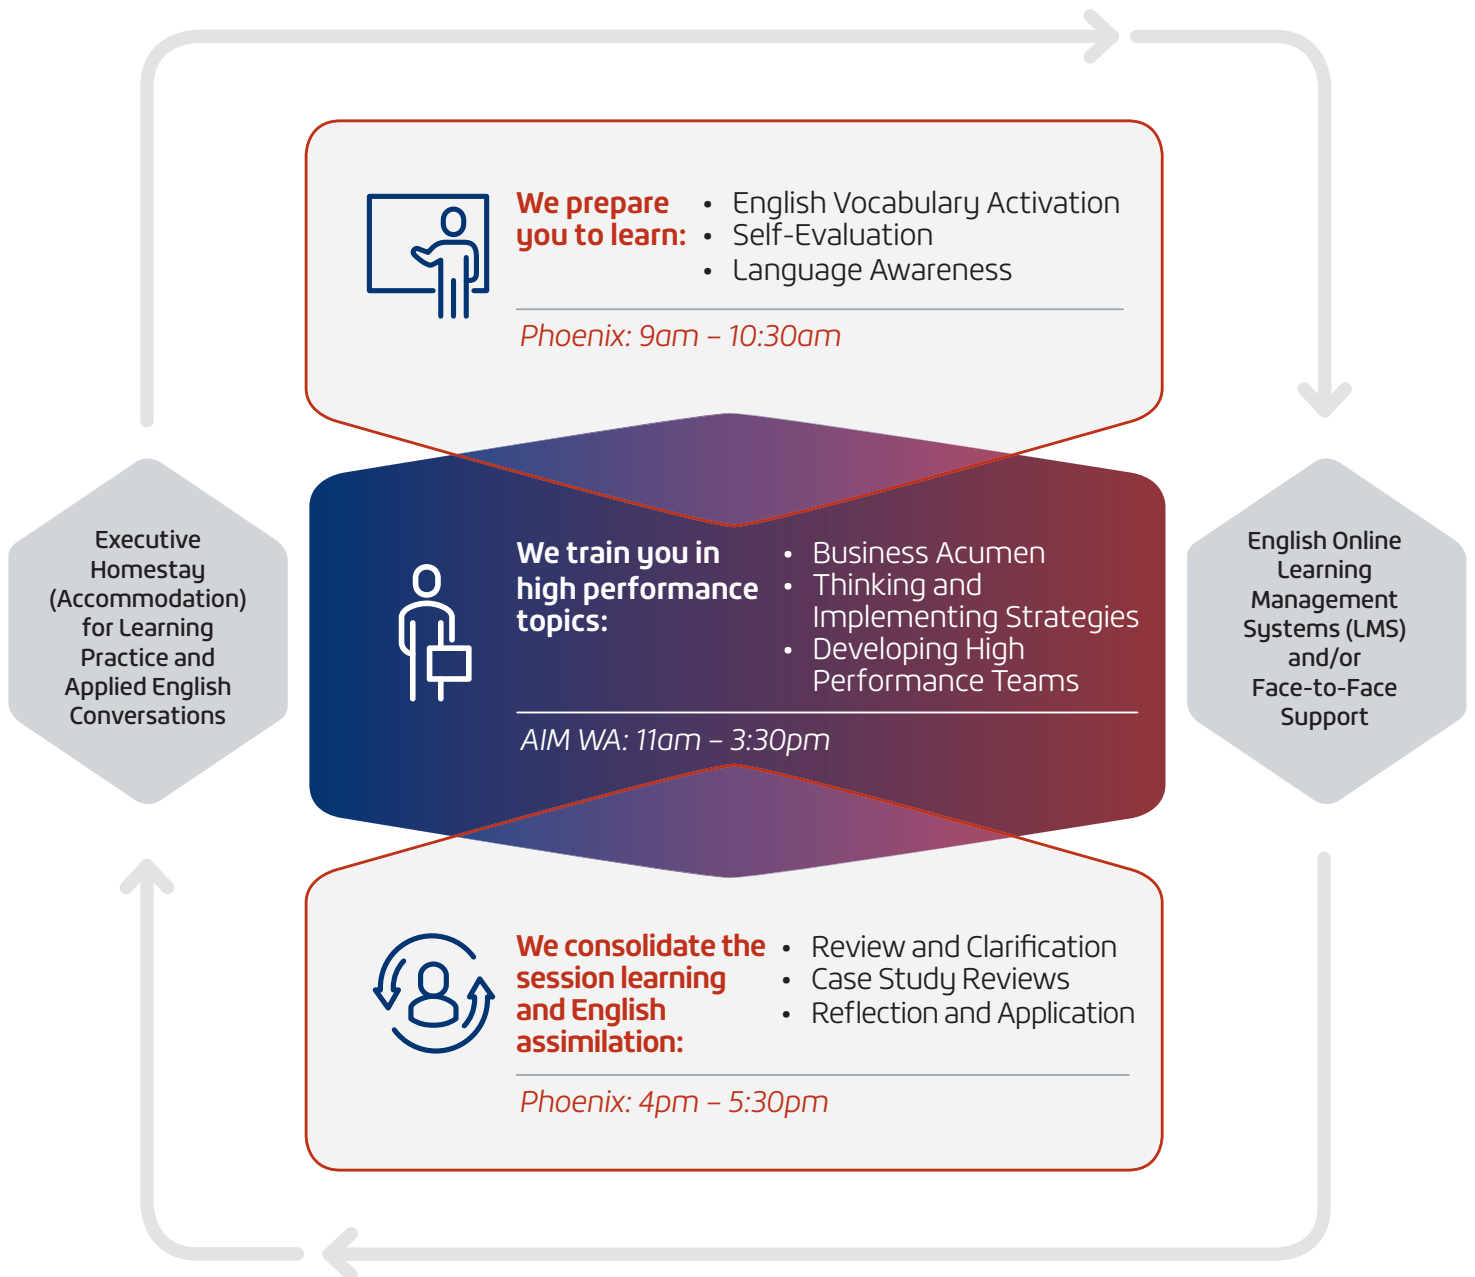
We prepare you to learn:

- English Vocabulary Activation
- Self-Evaluation
- Language Awareness

Phoenix: 9am – 10:30am

Executive Homestay (Accommodation) for Learning Practice and Applied English Conversations

We train you in high performance topics:

- Business Acumen
- Thinking and Implementing Strategies
- Developing High Performance Teams

AIM WA: 11am – 3:30pm

English Online Learning Management Systems (LMS) and/or Face-to-Face Support

We consolidate the session learning and English assimilation:

- Review and Clarification
- Case Study Reviews
- Reflection and Application

Phoenix: 4pm – 5:30pm